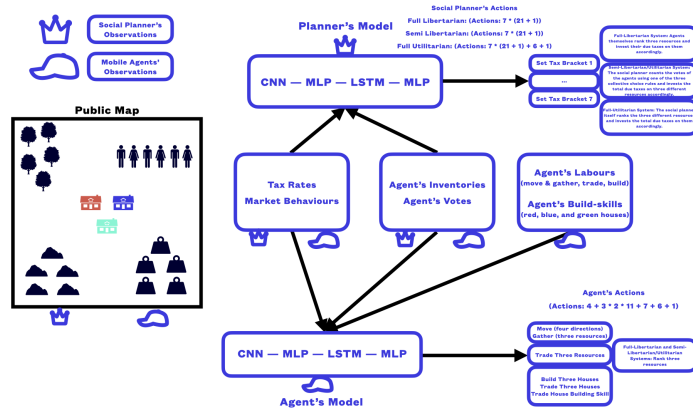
Social Planner's Observations

Mobile Agents' Observations

Planner's Model

Social Planner's Actions

Full Libertarian: (Actions: 7 * (21 + 1))

Semi Libertarian: (Actions: 7 * (21 + 1))

Full Utilitarian: (Actions: 7 * (21 + 1) + 6 + 1)

CNN — MLP — LSTM — MLP

Set Tax Bracket 1

...

Set Tax Bracket 7

Full-Libertarian System: Agents themselves rank three resources and invest their due taxes on them accordingly.

Semi-Libertarian/Utilitarian System: The social planner counts the votes of the agents using one of the three collective choice rules and invests the total due taxes on three different resources accordingly.

Full-Utilitarian System: The social planner itself ranks the three different resources and invests the total due taxes on them accordingly.

Public Map

Tax Rates
Market Behaviours

Agent's Inventories
Agent's Votes

Agent's Labours
(move & gather, trade, build)

Agent's Build-skills
(red, blue, and green houses)

Agent's Actions

(Actions: 4 + 3 * 2 * 11 + 7 + 6 + 1)

CNN — MLP — LSTM — MLP

Agent's Model

Move (four directions)
Gather (three resources)

Trade Three Resources

Full-Libertarian and Semi-Libertarian/Utilitarian Systems: Rank three resources

Build Three Houses
Trade Three Houses
Trade House Building Skill